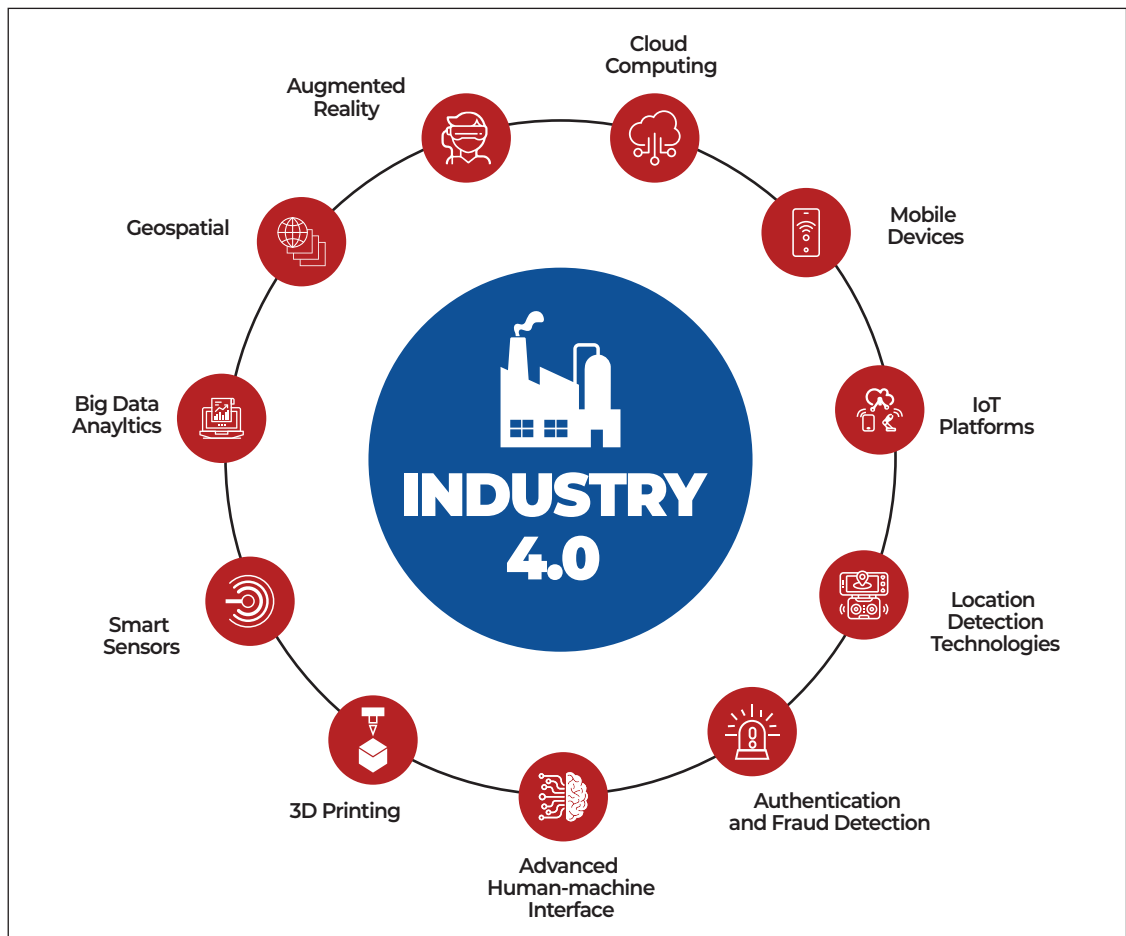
Cloud Computing

Augmented Reality

Mobile Devices

Geospatial

IoT Platforms

Big Data Anayltics

INDUSTRY 4.0

Location Detection Technologies

Smart Sensors

Authentication and Fraud Detection

3D Printing

Advanced Human-machine Interface